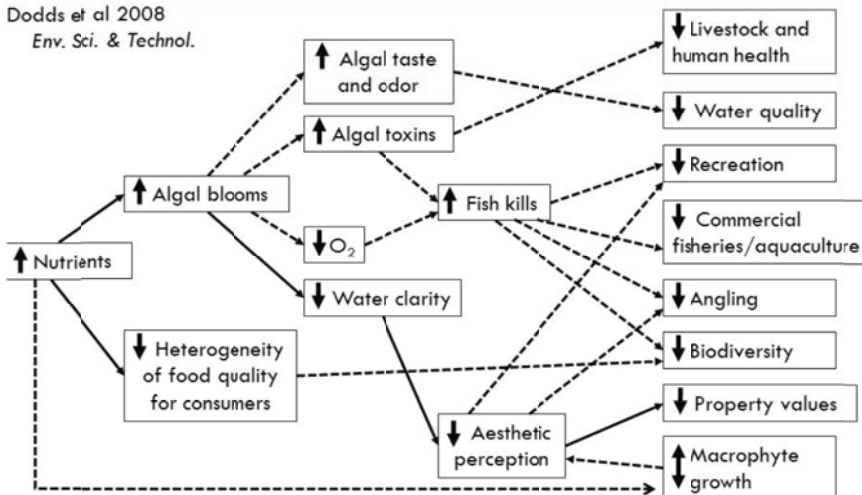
Dodds et al 2008
Env. Sci. & Technol.

↑ Nutrients

↑ Algal blooms

↓ Heterogeneity of food quality for consumers

↑ Algal taste and odor

↑ Algal toxins

↓ $O_2$

↓ Water clarity

↑ Fish kills

↓ Aesthetic perception

↓ Livestock and human health

↓ Water quality

↓ Recreation

↓ Commercial fisheries/aquaculture

↓ Angling

↓ Biodiversity

↓ Property values

↕ Macrophyte growth